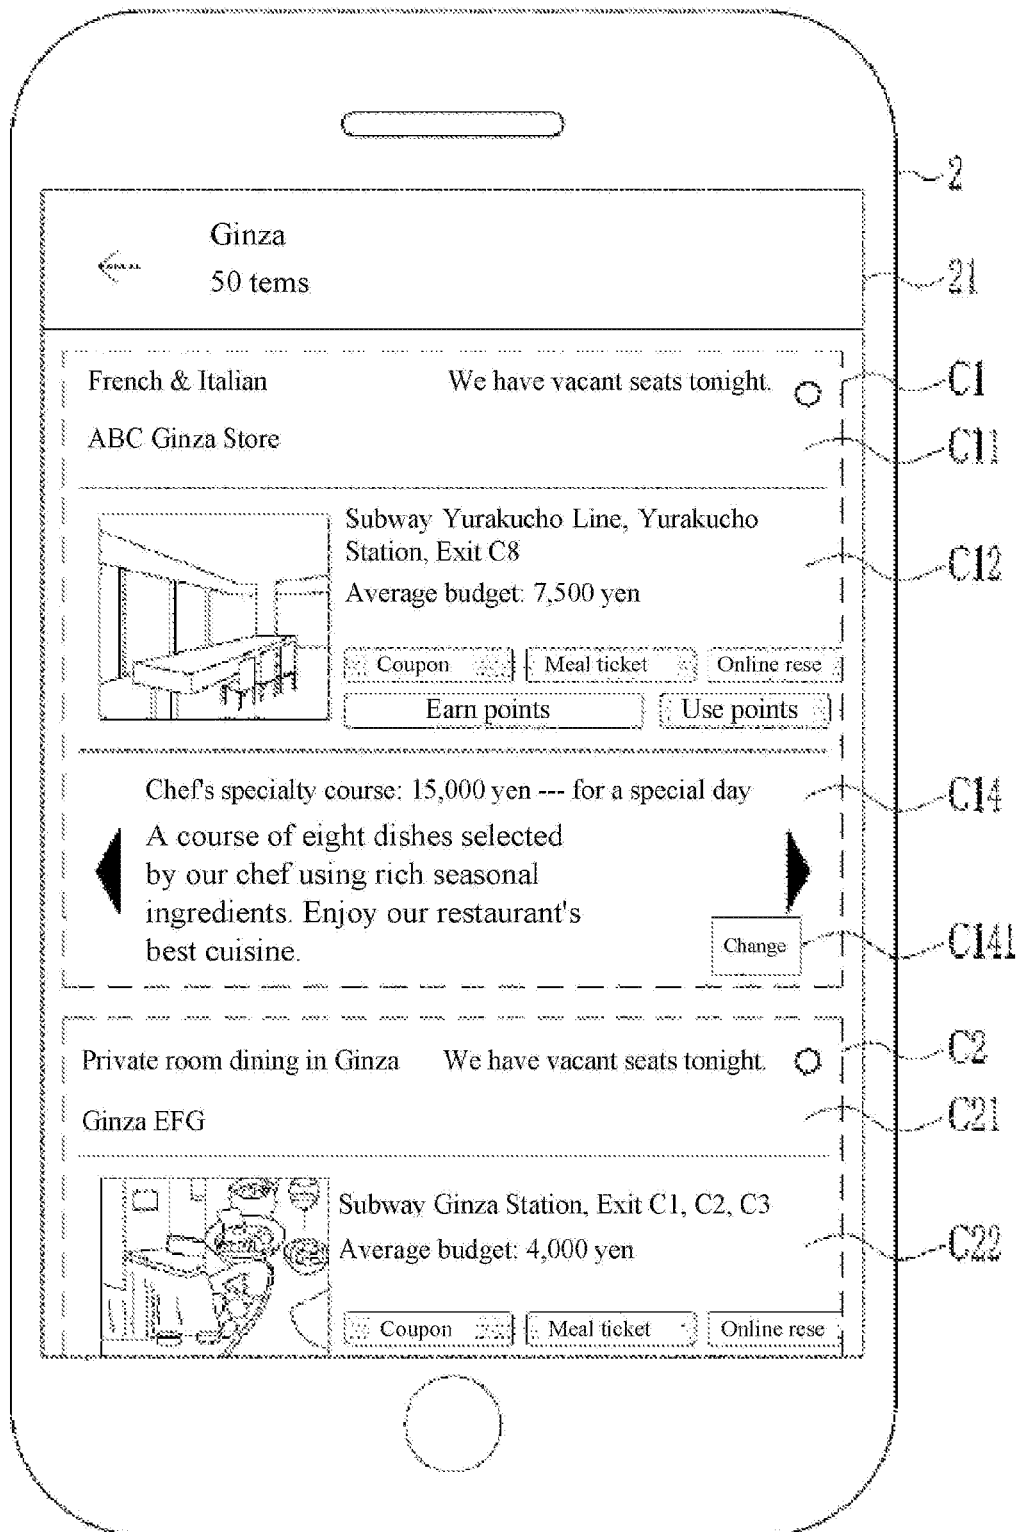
2

21

Ginza
50 tems

French & Italian

We have vacant seats tonight.

C1

ABC Ginza Store

C11

Subway Yurakucho Line, Yurakucho Station, Exit C8

Average budget: 7,500 yen

C12

Coupon

Meal ticket

Online rese

Earn points

Use points

Chef's specialty course: 15,000 yen --- for a special day

C14

A course of eight dishes selected by our chef using rich seasonal ingredients. Enjoy our restaurant's best cuisine.

Change

C141

Private room dining in Ginza

We have vacant seats tonight.

C2

Ginza EFG

C21

Subway Ginza Station, Exit C1, C2, C3

Average budget: 4,000 yen

C22

Coupon

Meal ticket

Online rese